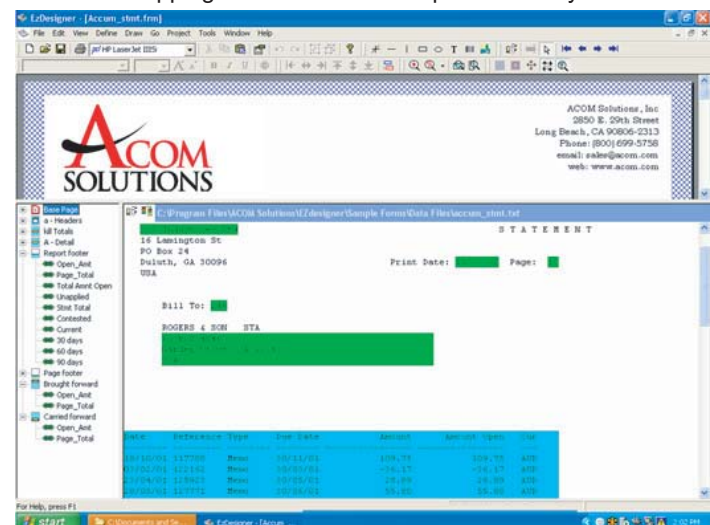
EzDesigner - [Accum_stmt.frm]
File Edit View Define Draw Go Project Tools Window Help
HP LaserJet IIISi

ACOM Solutions, Inc
2850 E. 29th Street
Long Beach, CA 90806-2313
Phone: (800) 699-5758
email: sales@acom.com
web: www.acom.com

ACOM
SOLUTIONS

Base Page
a - Headers
All Totals
A - Detail
Report footer
Open_Amt
Page_Total
Total Amnt Open
Unapplied
Stmt Total
Contested
Current
30 days
60 days
90 days
Page footer
Brought forward
Open_Amt
Page_Total
Carried forward
Open_Amt
Page_Total

C:\Program Files\ACOM Solutions\EZdesigner\Sample Forms\Data Files\accum_stmt.txt

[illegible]
16 Lamington St
PO Box 24
Duluth, GA 30096
USA

S T A T E M E N T

Print Date: Page:

Bill To:

ROGERS & SON STA
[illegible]

| Date | Reference | Type | Due Date | Amount | Amount Open | Cur |
|---|---|---|---|---|---|---|
| 10/10/01 | 117700 | Memo | 10/11/01 | 109.75 | 109.75 | AUD |
| 03/02/01 | 122182 | Memo | 10/03/01 | -16.17 | -16.17 | AUD |
| 13/04/01 | 119603 | Memo | 10/03/01 | 28.99 | 28.99 | AUD |
| 20/05/01 | 117771 | Memo | 10/05/01 | 55.00 | 55.00 | AUD |

For Help, press F1
start C:\Documents and Se... EzDesigner - [Accum...